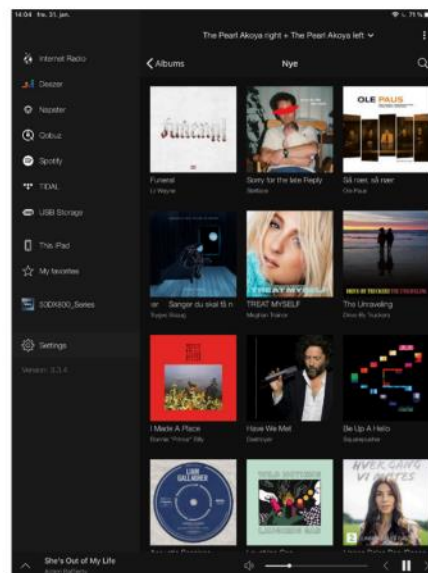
14:04 fre. 31. jan.

71 %

The Pearl Akoya right + The Pearl Akoya left

Internet Radio

Deezer

Napster

Qobuz

Spotify

TIDAL

USB Storage

This iPad

My favorites

SDDX800_Series

Settings

Version: 3.3.4

Albums

Nye

funeral

Funeral

Lil Wayne

Sorry for the late Reply

Slothrus

OLE PAUS

Så nær, så nær

Ole Paus

er · Sanger du skal få n

Trygve Skaug

TREAT MYSELF

TREAT MYSELF

Meghan Trainor

The Unraveling

Drive-By Truckers

I Made A Place

Bonnie "Prince" Billy

Have We Met

Destroyer

Be Up A Hello

Squarepusher

LIAM GALLAGHER

HVER GANG VI MØTES

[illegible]

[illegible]

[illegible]

She's Out of My Life

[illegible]